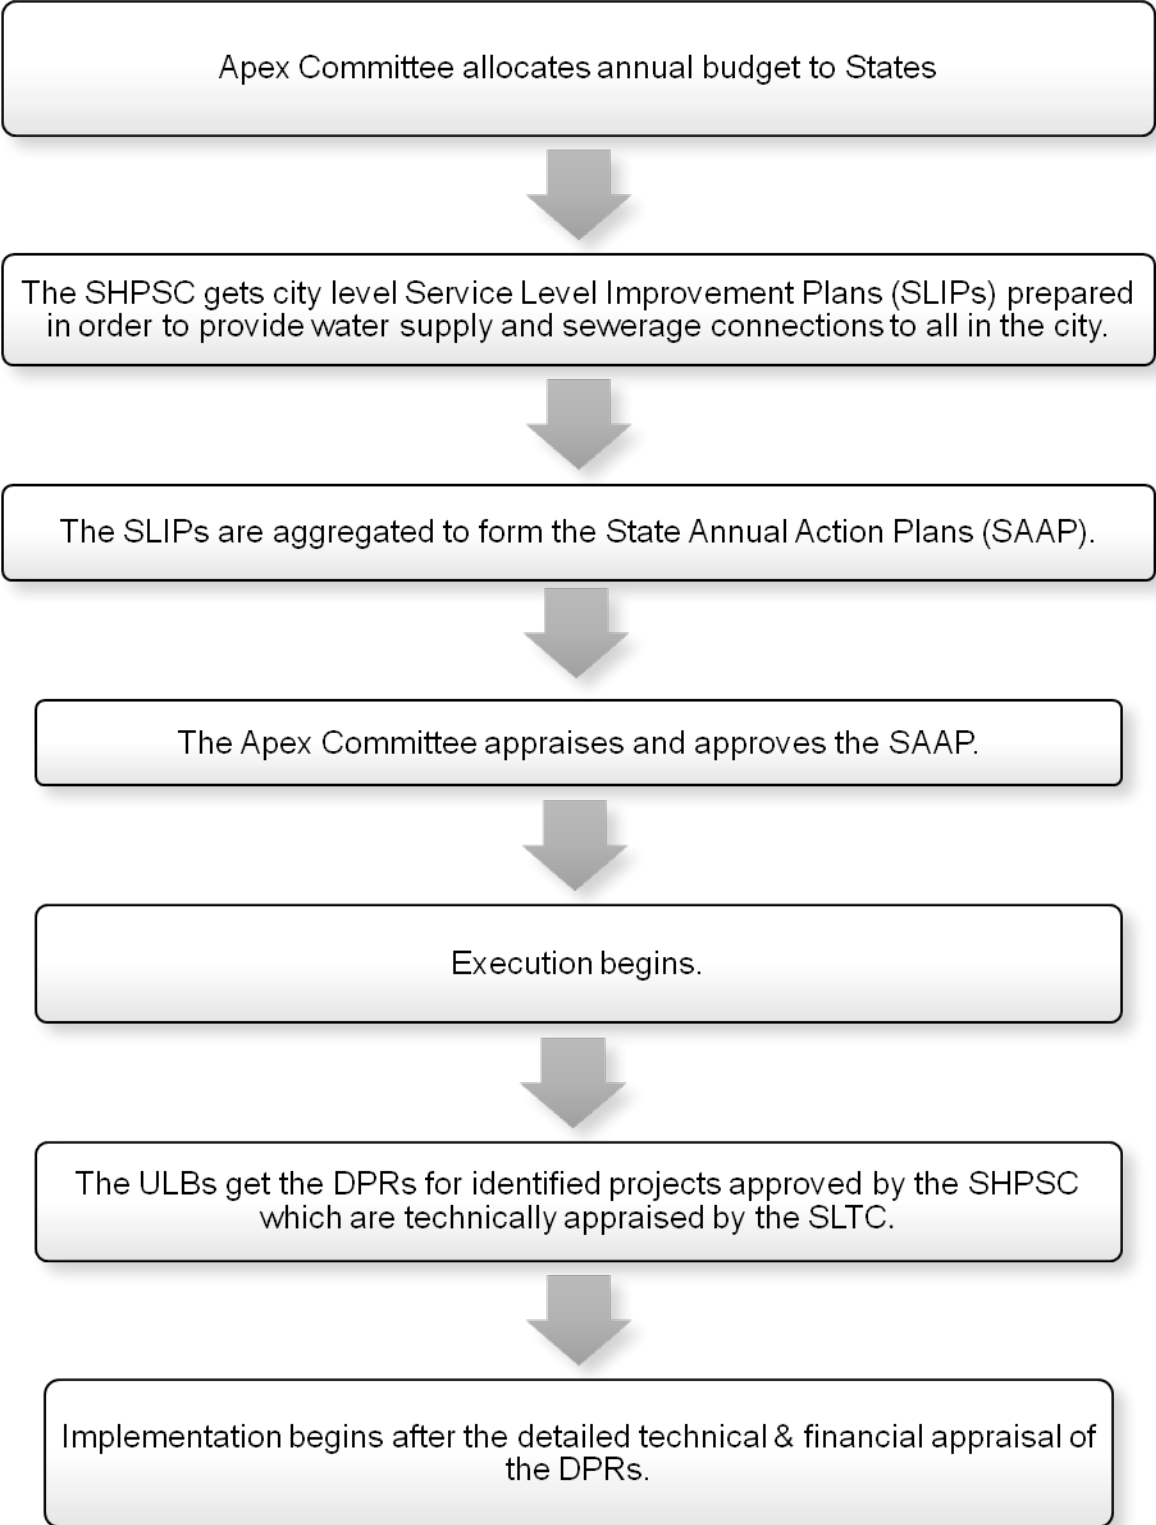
Apex Committee allocates annual budget to States

The SHPSC gets city level Service Level Improvement Plans (SLIPs) prepared in order to provide water supply and sewerage connections to all in the city.

The SLIPs are aggregated to form the State Annual Action Plans (SAAP).

The Apex Committee appraises and approves the SAAP.

Execution begins.

The ULBs get the DPRs for identified projects approved by the SHPSC which are technically appraised by the SLTC.

Implementation begins after the detailed technical & financial appraisal of the DPRs.